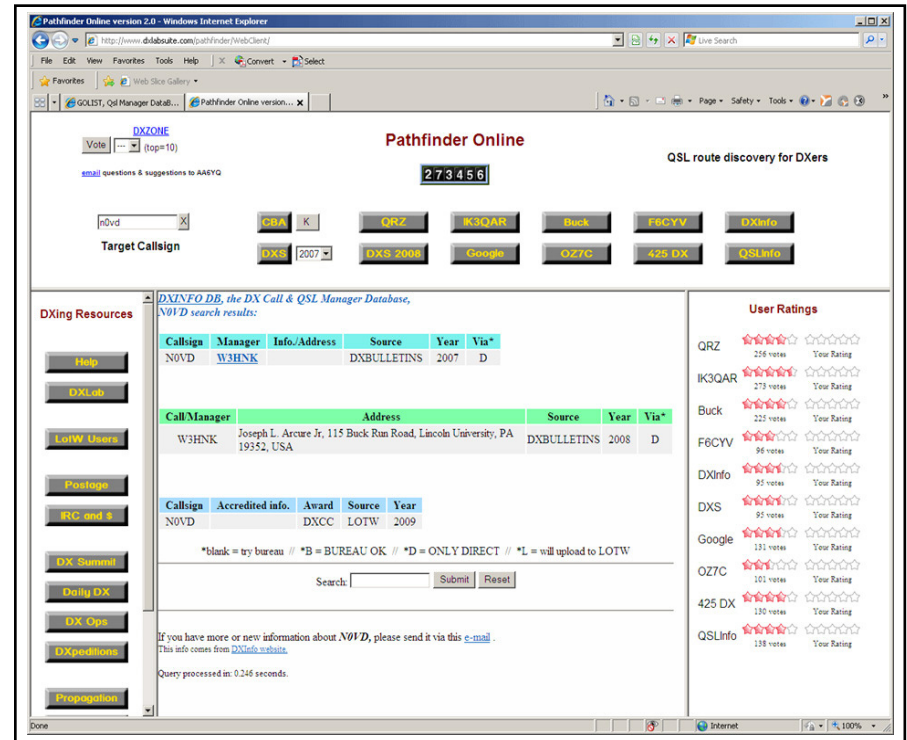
Pathfinder Online version 2.0 - Windows Internet Explorer

http://www.dxlabsuite.com/pathfinder/WebClient/

Live Search

File Edit View Favorites Tools Help | Convert Select

Favorites | Web Slice Gallery

GOLIST, Qsl Manager DataB... | Pathfinder Online version...

Page Safety Tools

DXZONE

Vote --- (top=10)

email questions & suggestions to AA6YQ

Pathfinder Online

273456

QSL route discovery for DXers

n0vd X

Target Callsign

CBA K QRZ IK3QAR Buck F6CYV DXInfo

DXS 2007 DXS 2008 Google OZ7C 425 DX QSLInfo

DXing Resources

Help

DXLab

LotW Users

Postage

IRC and $

DX Summit

Daily DX

DX Ops

DXpeditions

Propagation

DXINFO DB, the DX Call & QSL Manager Database, N0VD search results:

| Callsign | Manager | Info./Address | Source | Year | Via* |
|---|---|---|---|---|---|
| N0VD | W3HNK | | DXBULLETINS | 2007 | D |

| Call/Manager | Address | Source | Year | Via* |
|---|---|---|---|---|
| W3HNK | Joseph L. Arcure Jr, 115 Buck Run Road, Lincoln University, PA 19352, USA | DXBULLETINS | 2008 | D |

| Callsign | Accredited info. | Award | Source | Year |
|---|---|---|---|---|
| N0VD | | DXCC | LOTW | 2009 |

*blank = try bureau // *B = BUREAU OK // *D = ONLY DIRECT // *L = will upload to LOTW

Search: Submit Reset

If you have more or new information about N0VD, please send it via this e-mail .
This info comes from DXInfo website.

Query processed in: 0.246 seconds.

User Ratings

QRZ 256 votes Your Rating
IK3QAR 273 votes Your Rating
Buck 225 votes Your Rating
F6CYV 96 votes Your Rating
DXInfo 95 votes Your Rating
DXS 95 votes Your Rating
Google 131 votes Your Rating
OZ7C 101 votes Your Rating
425 DX 130 votes Your Rating
QSLInfo 138 votes Your Rating

Done | Internet | 100%